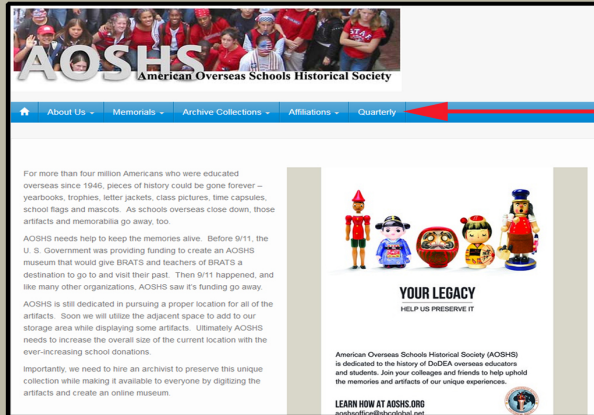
AOSHS
American Overseas Schools Historical Society

About Us ▾ Memorials ▾ Archive Collections ▾ Affiliations ▾ Quarterly

For more than four million Americans who were educated overseas since 1946, pieces of history could be gone forever – yearbooks, trophies, letter jackets, class pictures, time capsules, school flags and mascots. As schools overseas close down, those artifacts and memorabilia go away, too.

AOSHS needs help to keep the memories alive. Before 9/11, the U. S. Government was providing funding to create an AOSHS museum that would give BRATS and teachers of BRATS a destination to go to and visit their past. Then 9/11 happened, and like many other organizations, AOSHS saw it's funding go away.

AOSHS is still dedicated in pursuing a proper location for all of the artifacts. Soon we will utilize the adjacent space to add to our storage area while displaying some artifacts. Ultimately AOSHS needs to increase the overall size of the current location with the ever-increasing school donations.

Importantly, we need to hire an archivist to preserve this unique collection while making it available to everyone by digitizing the artifacts and create an online museum.

YOUR LEGACY
HELP US PRESERVE IT

American Overseas Schools Historical Society (AOSHS) is dedicated to the history of DoDEA overseas educators and students. Join your colleages and friends to help uphold the memories and artifacts of our unique experiences.

LEARN HOW AT AOSHS.ORG
aoshsoffice@sbcglobal.net